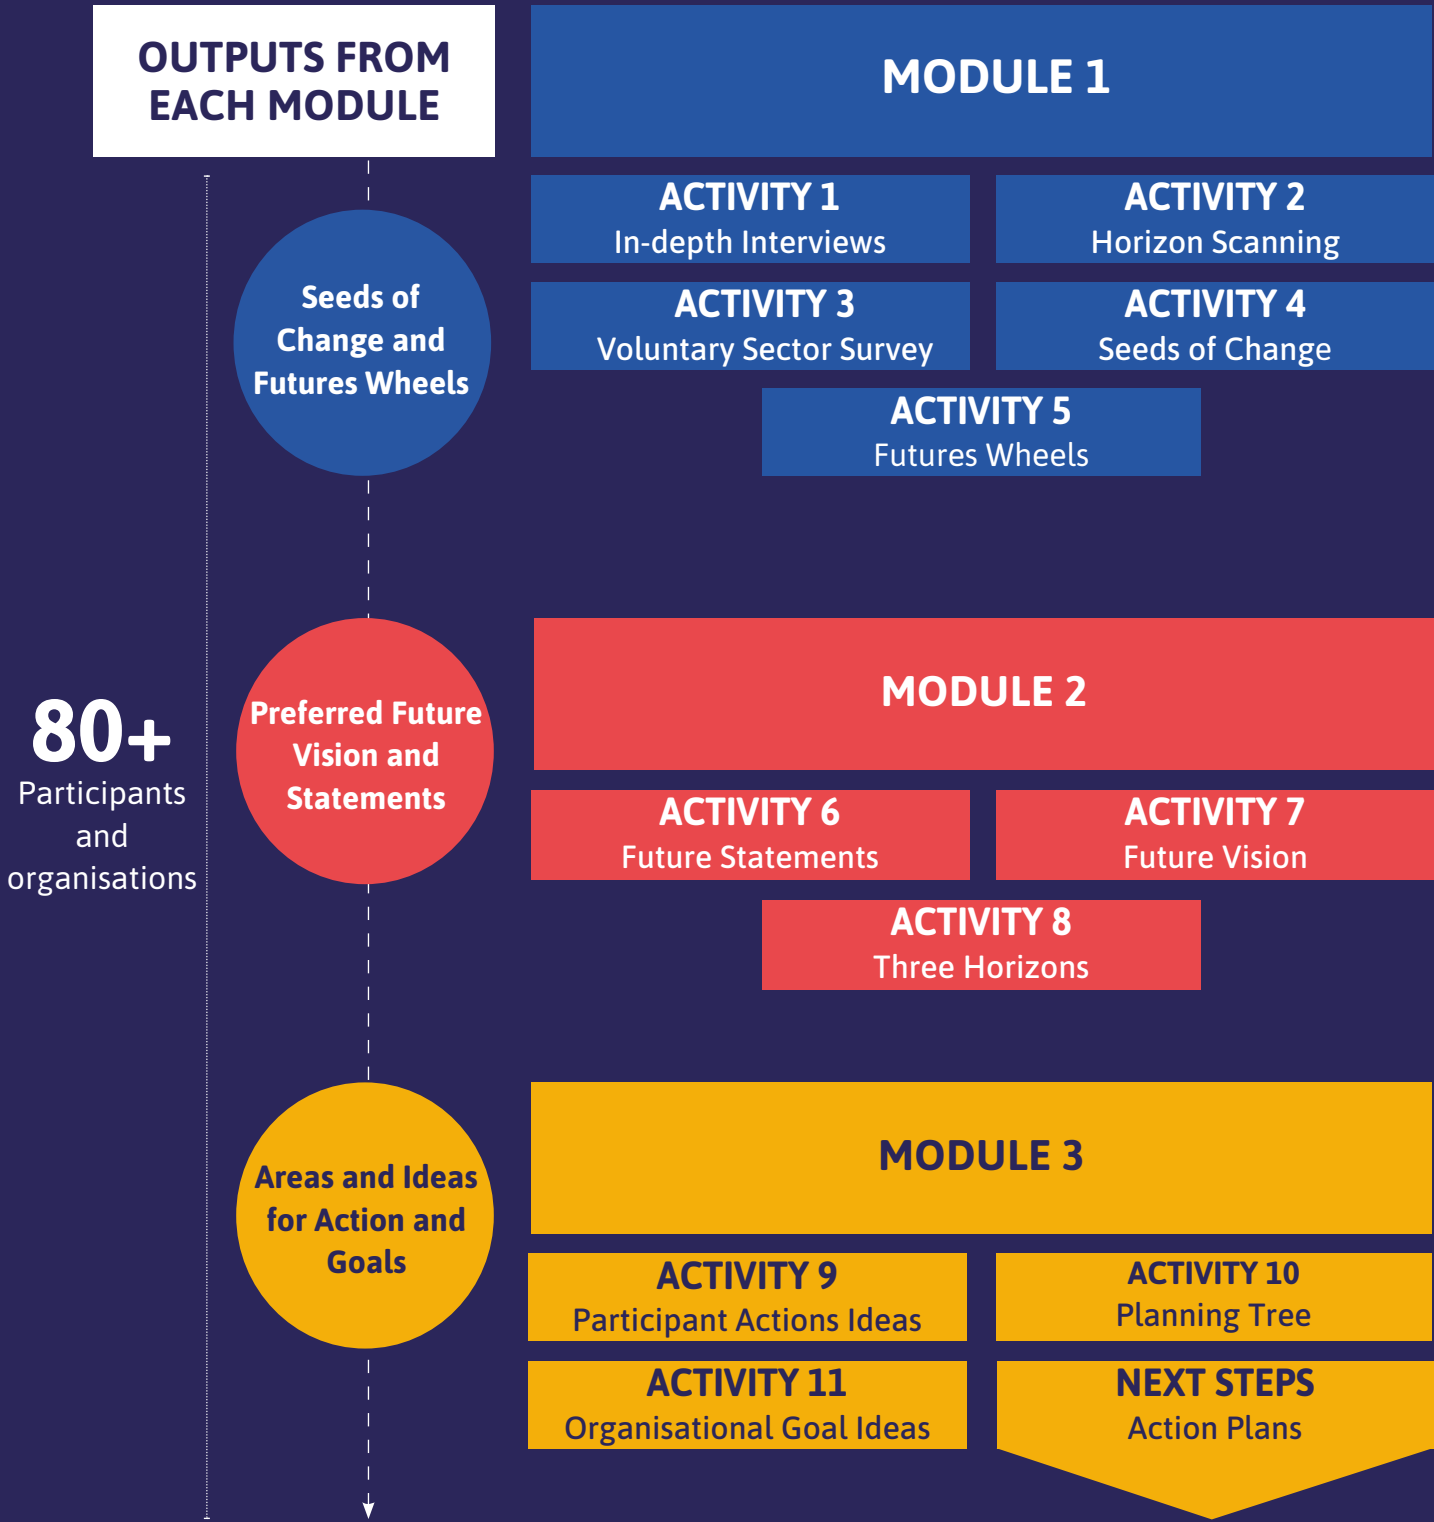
OUTPUTS FROM EACH MODULE

MODULE 1

Seeds of Change and Futures Wheels

ACTIVITY 1
In-depth Interviews

ACTIVITY 2
Horizon Scanning

ACTIVITY 3
Voluntary Sector Survey

ACTIVITY 4
Seeds of Change

ACTIVITY 5
Futures Wheels

80+
Participants and organisations

MODULE 2

Preferred Future Vision and Statements

ACTIVITY 6
Future Statements

ACTIVITY 7
Future Vision

ACTIVITY 8
Three Horizons

MODULE 3

Areas and Ideas for Action and Goals

ACTIVITY 9
Participant Actions Ideas

ACTIVITY 10
Planning Tree

ACTIVITY 11
Organisational Goal Ideas

NEXT STEPS
Action Plans